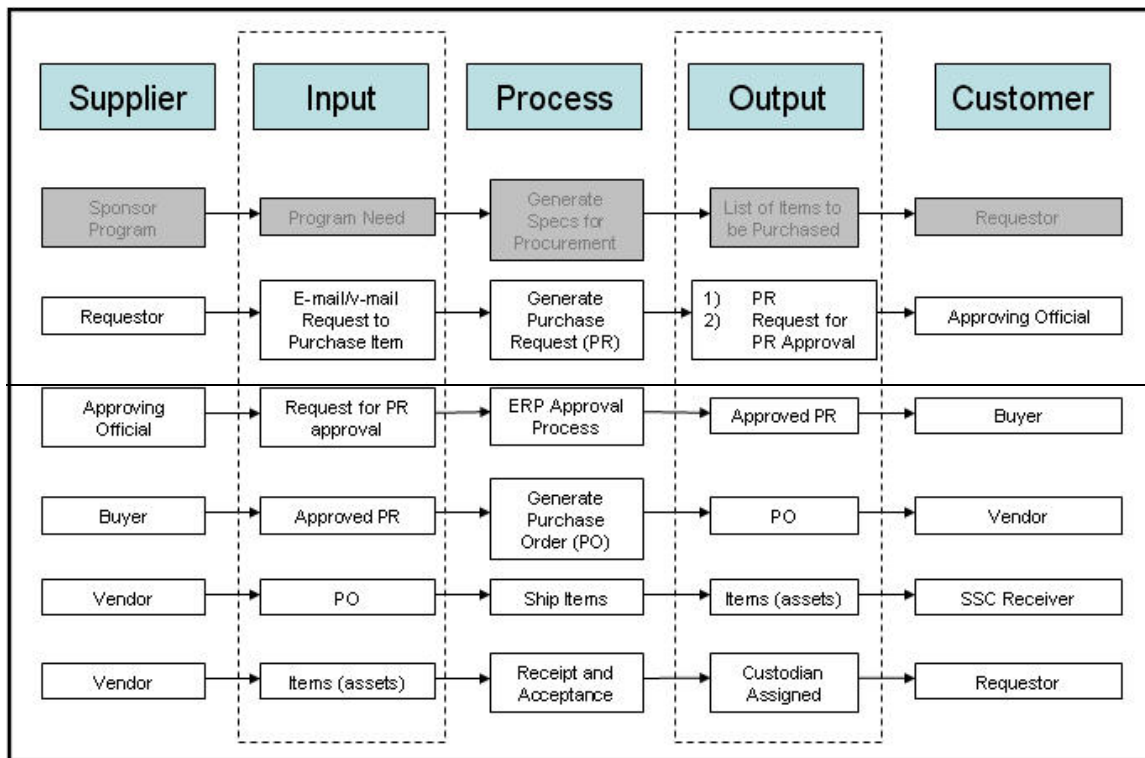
| Supplier | Input | Process | Output | Customer |
|---|---|---|---|---|
| Sponsor Program | Program Need | Generate Specs for Procurement | List of Items to be Purchased | Requestor |
| Requestor | E-mail/v-mail Request to Purchase Item | Generate Purchase Request (PR) | 1) PR 2) Request for PR Approval | Approving Official |
| Approving Official | Request for PR approval | ERP Approval Process | Approved PR | Buyer |
| Buyer | Approved PR | Generate Purchase Order (PO) | PO | Vendor |
| Vendor | PO | Ship Items | Items (assets) | SSC Receiver |
| Vendor | Items (assets) | Receipt and Acceptance | Custodian Assigned | Requestor |